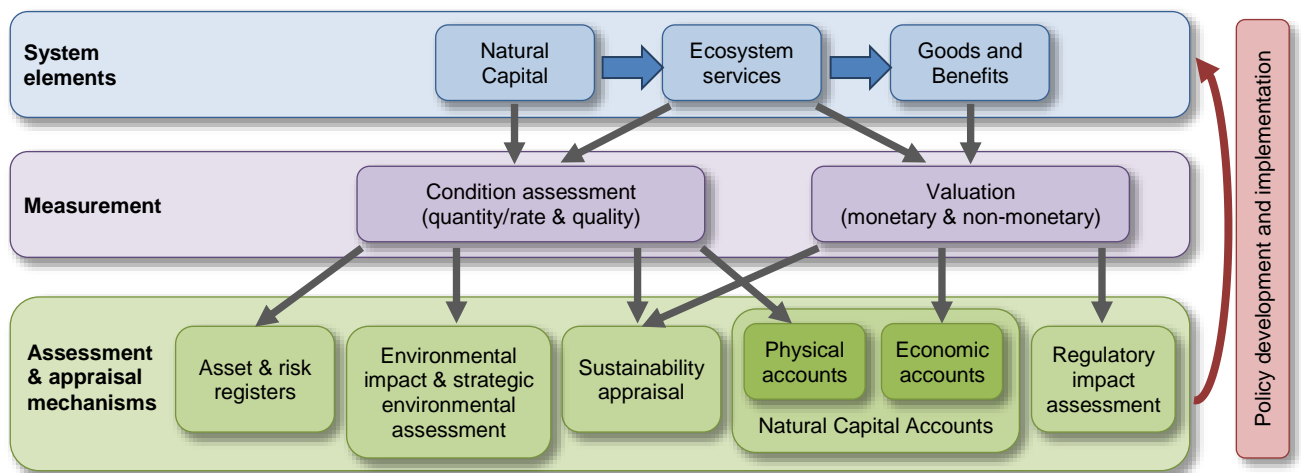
System elements

Natural Capital

Ecosystem services

Goods and Benefits

Measurement

Condition assessment (quantity/rate & quality)

Valuation (monetary & non-monetary)

Assessment & appraisal mechanisms

Asset & risk registers

Environmental impact & strategic environmental assessment

Sustainability appraisal

Physical accounts

Economic accounts

Natural Capital Accounts

Regulatory impact assessment

Policy development and implementation